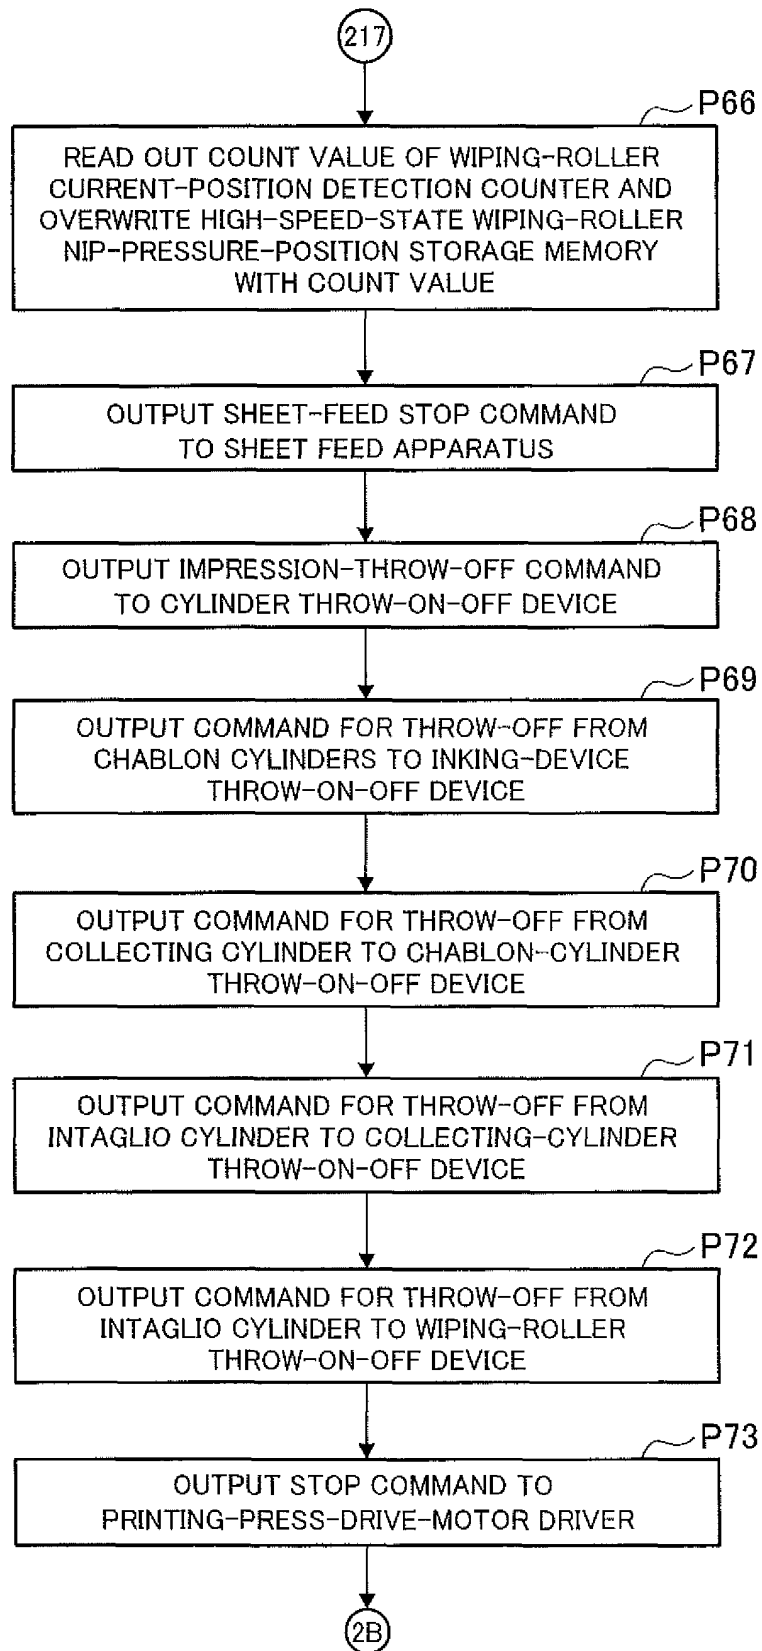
217

P66

READ OUT COUNT VALUE OF WIPING-ROLLER CURRENT-POSITION DETECTION COUNTER AND OVERWRITE HIGH-SPEED-STATE WIPING-ROLLER NIP-PRESSURE-POSITION STORAGE MEMORY WITH COUNT VALUE

P67

OUTPUT SHEET-FEED STOP COMMAND TO SHEET FEED APPARATUS

P68

OUTPUT IMPRESSION-THROW-OFF COMMAND TO CYLINDER THROW-ON-OFF DEVICE

P69

OUTPUT COMMAND FOR THROW-OFF FROM CHABLON CYLINDERS TO INKING-DEVICE THROW-ON-OFF DEVICE

P70

OUTPUT COMMAND FOR THROW-OFF FROM COLLECTING CYLINDER TO CHABLON-CYLINDER THROW-ON-OFF DEVICE

P71

OUTPUT COMMAND FOR THROW-OFF FROM INTAGLIO CYLINDER TO COLLECTING-CYLINDER THROW-ON-OFF DEVICE

P72

OUTPUT COMMAND FOR THROW-OFF FROM INTAGLIO CYLINDER TO WIPING-ROLLER THROW-ON-OFF DEVICE

P73

OUTPUT STOP COMMAND TO PRINTING-PRESS-DRIVE-MOTOR DRIVER

2B